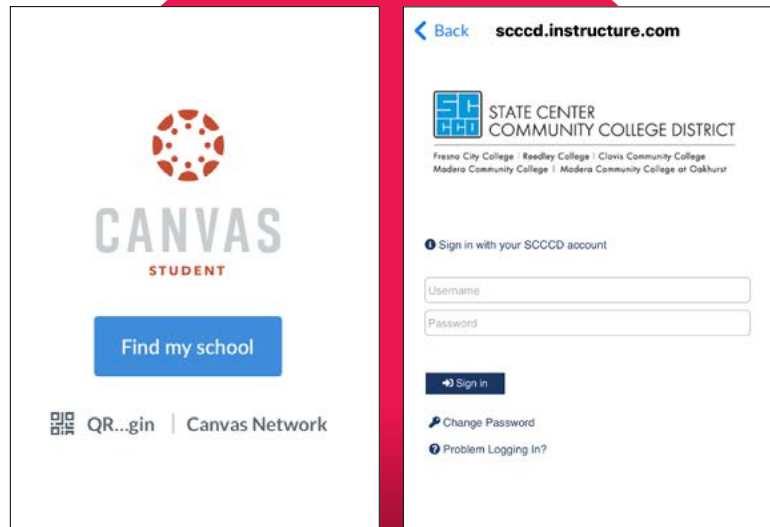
CANVAS
STUDENT

Find my school

QR...gin | Canvas Network

Back scccd.instructure.com

SC CCD STATE CENTER COMMUNITY COLLEGE DISTRICT

Fresno City College | Reedley College | Clovis Community College
Madera Community College | Madera Community College at Oakhurst

Sign in with your SCCCD account

Username

Password

Sign in

Change Password

Problem Logging In?